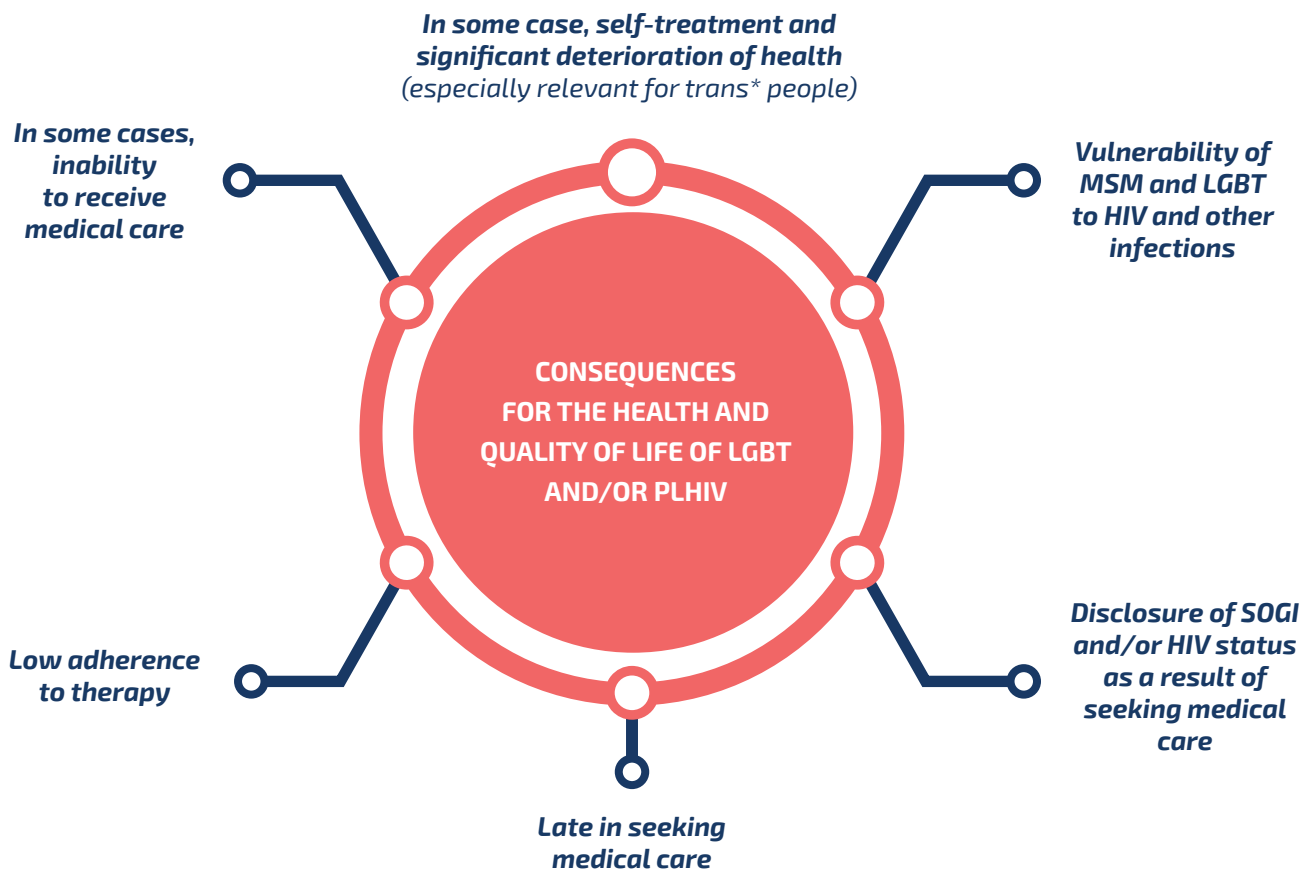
In some case, self-treatment and significant deterioration of health
(especially relevant for trans* people)

In some cases, inability to receive medical care

Vulnerability of MSM and LGBT to HIV and other infections

CONSEQUENCES FOR THE HEALTH AND QUALITY OF LIFE OF LGBT AND/OR PLHIV

Low adherence to therapy

Disclosure of SOGI and/or HIV status as a result of seeking medical care

Late in seeking medical care